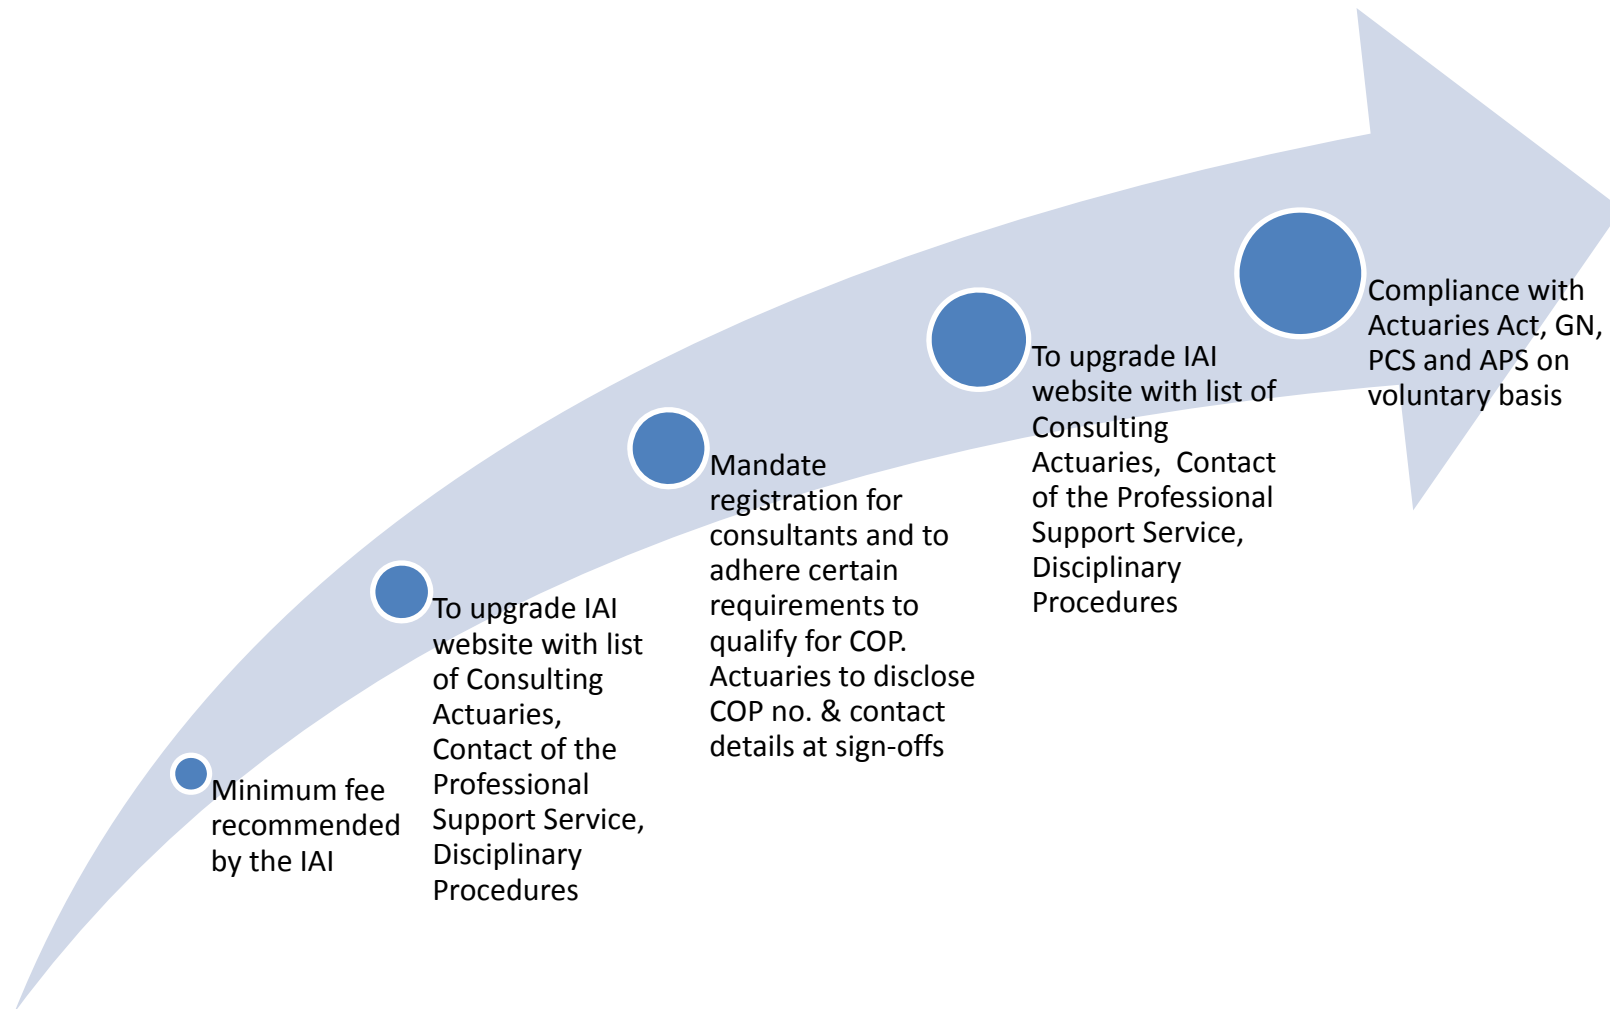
Minimum fee recommended by the IAI

To upgrade IAI website with list of Consulting Actuaries, Contact of the Professional Support Service, Disciplinary Procedures

Mandate registration for consultants and to adhere certain requirements to qualify for COP. Actuaries to disclose COP no. & contact details at sign-offs

To upgrade IAI website with list of Consulting Actuaries, Contact of the Professional Support Service, Disciplinary Procedures

Compliance with Actuaries Act, GN, PCS and APS on voluntary basis